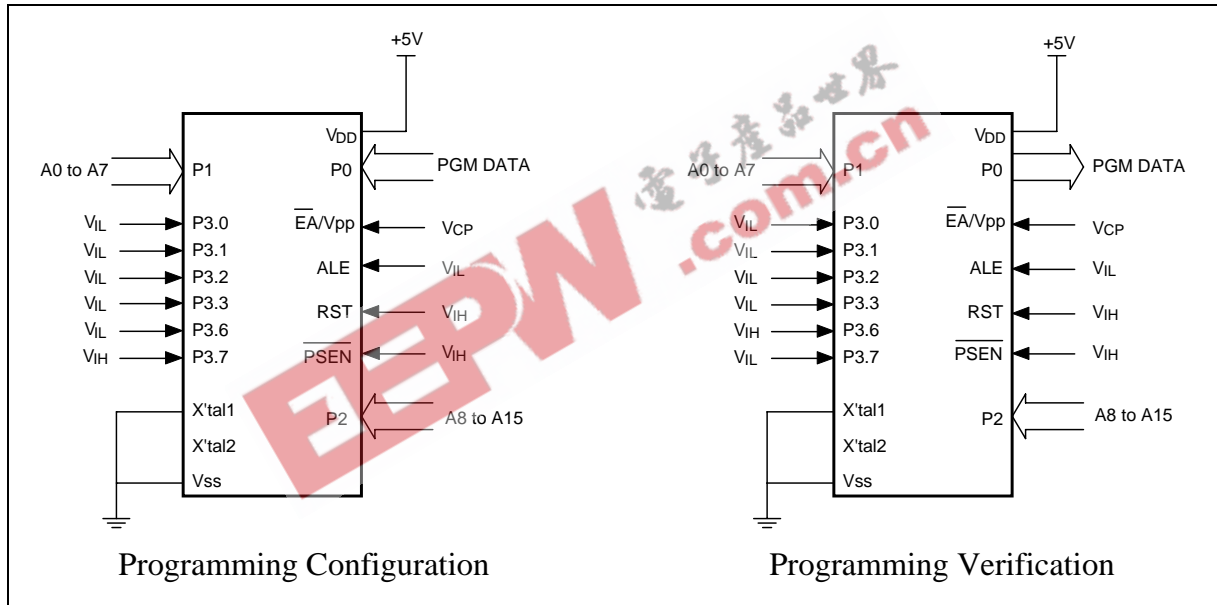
+5V

$V_{DD}$
A0 to A7
P1
P0
PGM DATA
$V_{IL}$ P3.0
$\overline{EA}$/Vpp
$V_{CP}$
$V_{IL}$ P3.1
$V_{IL}$ P3.2
ALE
$V_{IL}$
$V_{IL}$ P3.3
RST
$V_{IH}$
$V_{IL}$ P3.6
$V_{IH}$ P3.7
$\overline{PSEN}$
$V_{IH}$
X'tal1
P2
A8 to A15
X'tal2
Vss

Programming Configuration

+5V

$V_{DD}$
A0 to A7
P1
P0
PGM DATA
$V_{IL}$ P3.0
$\overline{EA}$/Vpp
$V_{CP}$
$V_{IL}$ P3.1
$V_{IL}$ P3.2
ALE
$V_{IL}$
$V_{IL}$ P3.3
RST
$V_{IH}$
$V_{IH}$ P3.6
$V_{IL}$ P3.7
$\overline{PSEN}$
$V_{IH}$
X'tal1
P2
A8 to A15
X'tal2
Vss

Programming Verification

电子产品世界
EEPW.com.cn